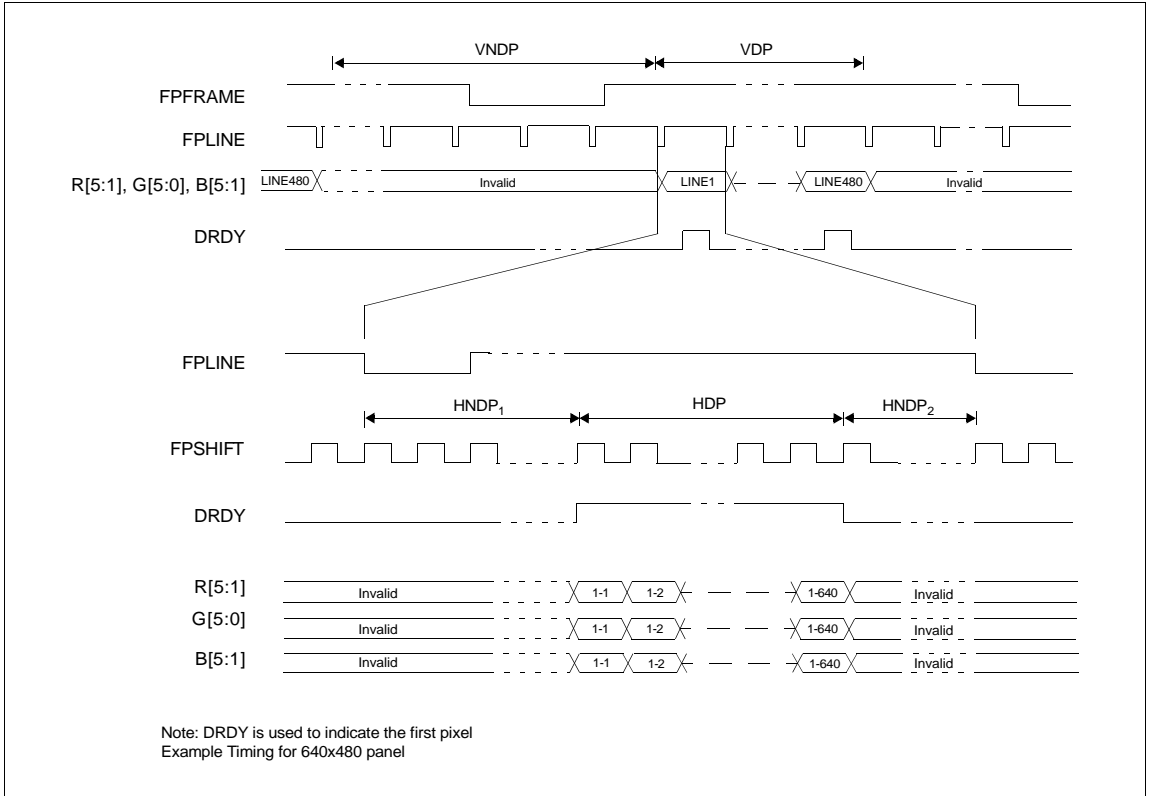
VNDP

VDP

FPFRAME

FPLINE

R[5:1], G[5:0], B[5:1]

LINE480

Invalid

LINE1

LINE480

Invalid

DRDY

FPLINE

HNDP$_1$

HDP

HNDP$_2$

FPSHIFT

DRDY

R[5:1]

Invalid

1-1

1-2

1-640

Invalid

G[5:0]

Invalid

1-1

1-2

1-640

Invalid

B[5:1]

Invalid

1-1

1-2

1-640

Invalid

Note: DRDY is used to indicate the first pixel
Example Timing for 640x480 panel